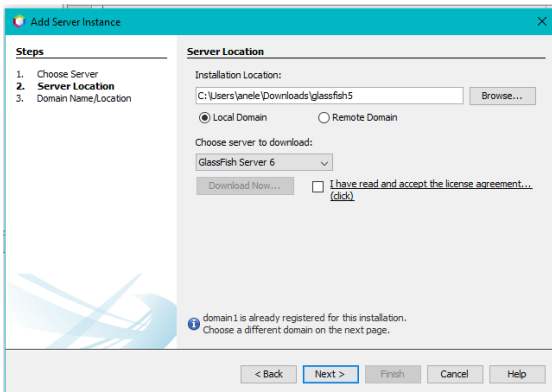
Add Server Instance

Steps

1. Choose Server
2. Server Location
3. Domain Name/Location

Server Location

Installation Location:

C:\Users\anele\Downloads\glassfish5

Browse...

Local Domain

Remote Domain

Choose server to download:

GlassFish Server 6

Download Now...

I have read and accept the license agreement... (click)

domain1 is already registered for this installation. Choose a different domain on the next page.

< Back

Next >

Finish

Cancel

Help